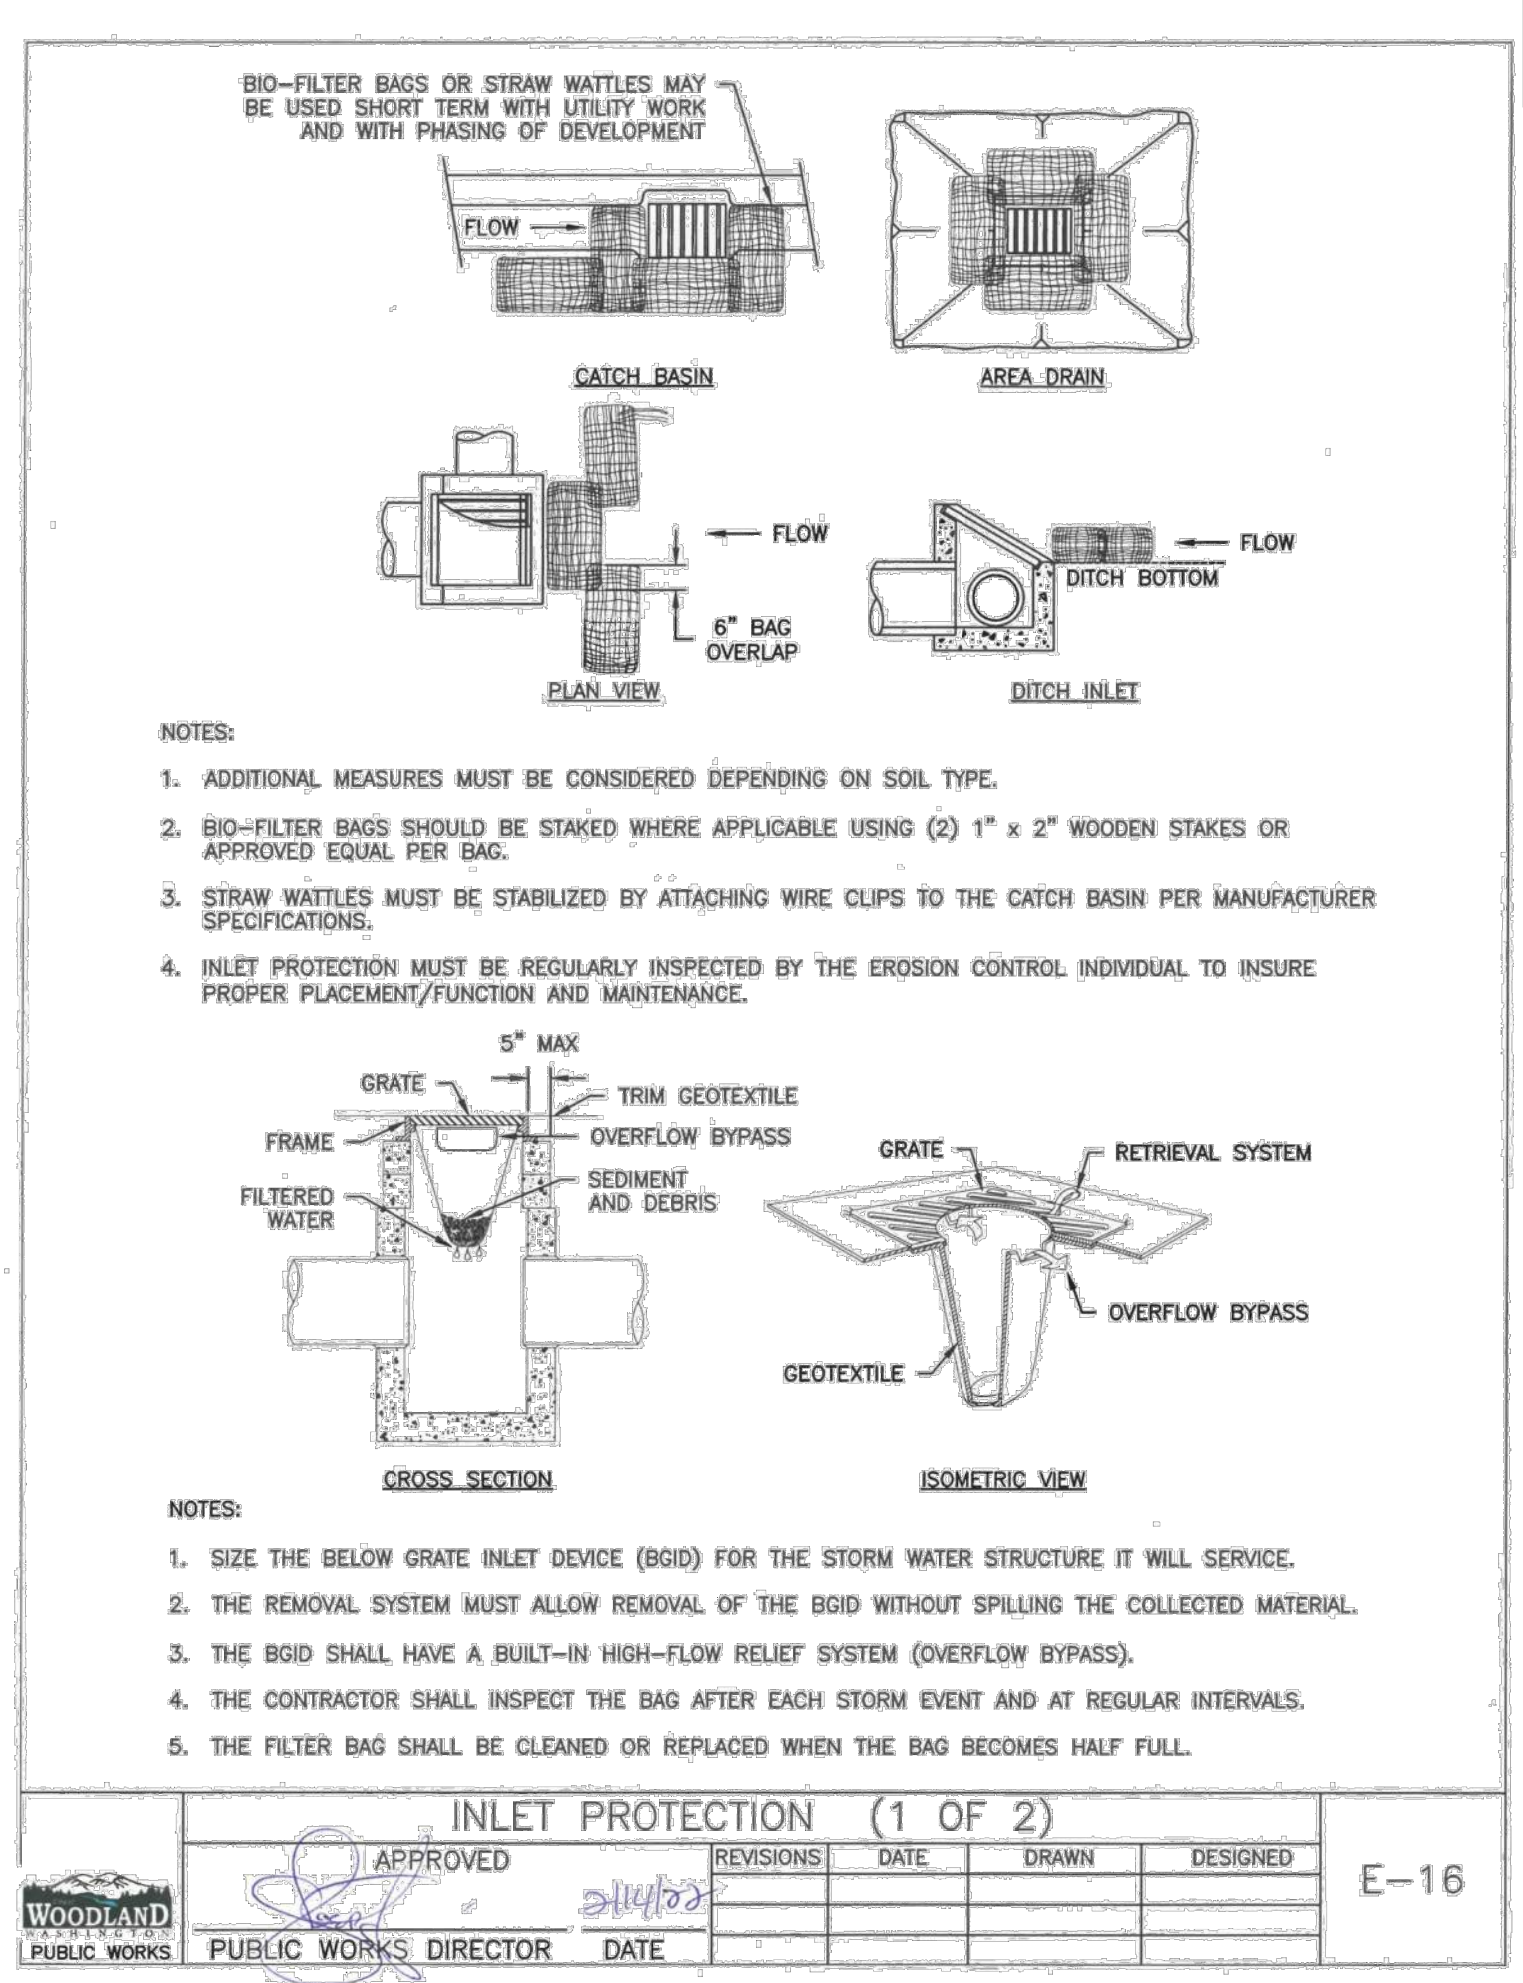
BIO-FILTER BAGS OR STRAW WATTLES MAY BE USED SHORT TERM WITH UTILITY WORK AND WITH PHASING OF DEVELOPMENT

FLOW

CATCH BASIN

AREA DRAIN

FLOW

6" BAG OVERLAP

PLAN VIEW

FLOW

DITCH BOTTOM

DITCH INLET

NOTES:

1. ADDITIONAL MEASURES MUST BE CONSIDERED DEPENDING ON SOIL TYPE.

2. BIO-FILTER BAGS SHOULD BE STAKED WHERE APPLICABLE USING (2) 1" x 2" WOODEN STAKES OR APPROVED EQUAL PER BAG.

3. STRAW WATTLES MUST BE STABILIZED BY ATTACHING WIRE CLIPS TO THE CATCH BASIN PER MANUFACTURER SPECIFICATIONS.

4. INLET PROTECTION MUST BE REGULARLY INSPECTED BY THE EROSION CONTROL INDIVIDUAL TO INSURE PROPER PLACEMENT/FUNCTION AND MAINTENANCE.

5" MAX

GRATE

TRIM GEOTEXTILE

FRAME

OVERFLOW BYPASS

FILTERED WATER

SEDIMENT AND DEBRIS

GRATE

RETRIEVAL SYSTEM

OVERFLOW BYPASS

GEOTEXTILE

CROSS SECTION

ISOMETRIC VIEW

NOTES:

1. SIZE THE BELOW GRATE INLET DEVICE (BGID) FOR THE STORM WATER STRUCTURE IT WILL SERVICE.

2. THE REMOVAL SYSTEM MUST ALLOW REMOVAL OF THE BGID WITHOUT SPILLING THE COLLECTED MATERIAL.

3. THE BGID SHALL HAVE A BUILT-IN HIGH-FLOW RELIEF SYSTEM (OVERFLOW BYPASS).

4. THE CONTRACTOR SHALL INSPECT THE BAG AFTER EACH STORM EVENT AND AT REGULAR INTERVALS.

5. THE FILTER BAG SHALL BE CLEANED OR REPLACED WHEN THE BAG BECOMES HALF FULL.

INLET PROTECTION (1 OF 2)

APPROVED

2/14/22

PUBLIC WORKS DIRECTOR DATE

| REVISIONS | DATE | DRAWN | DESIGNED |
|---|---|---|---|
| | | | |
| | | | |
| | | | |

E-16

WOODLAND
WASHINGTON
PUBLIC WORKS